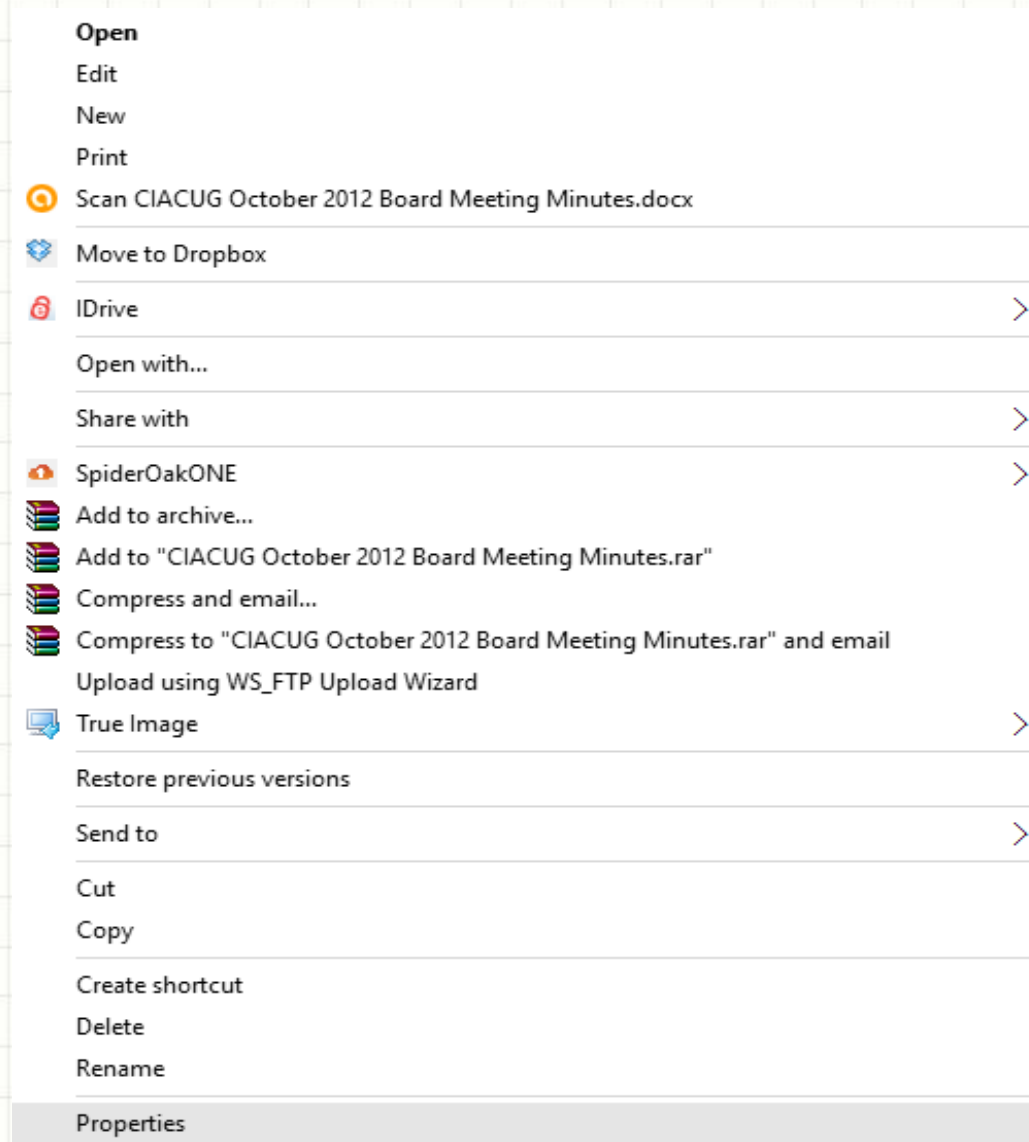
Open
Edit
New
Print
Scan CIACUG October 2012 Board Meeting Minutes.docx
Move to Dropbox
IDrive
Open with...
Share with
SpiderOakONE
Add to archive...
Add to "CIACUG October 2012 Board Meeting Minutes.rar"
Compress and email...
Compress to "CIACUG October 2012 Board Meeting Minutes.rar" and email
Upload using WS_FTP Upload Wizard
True Image
Restore previous versions
Send to
Cut
Copy
Create shortcut
Delete
Rename
Properties